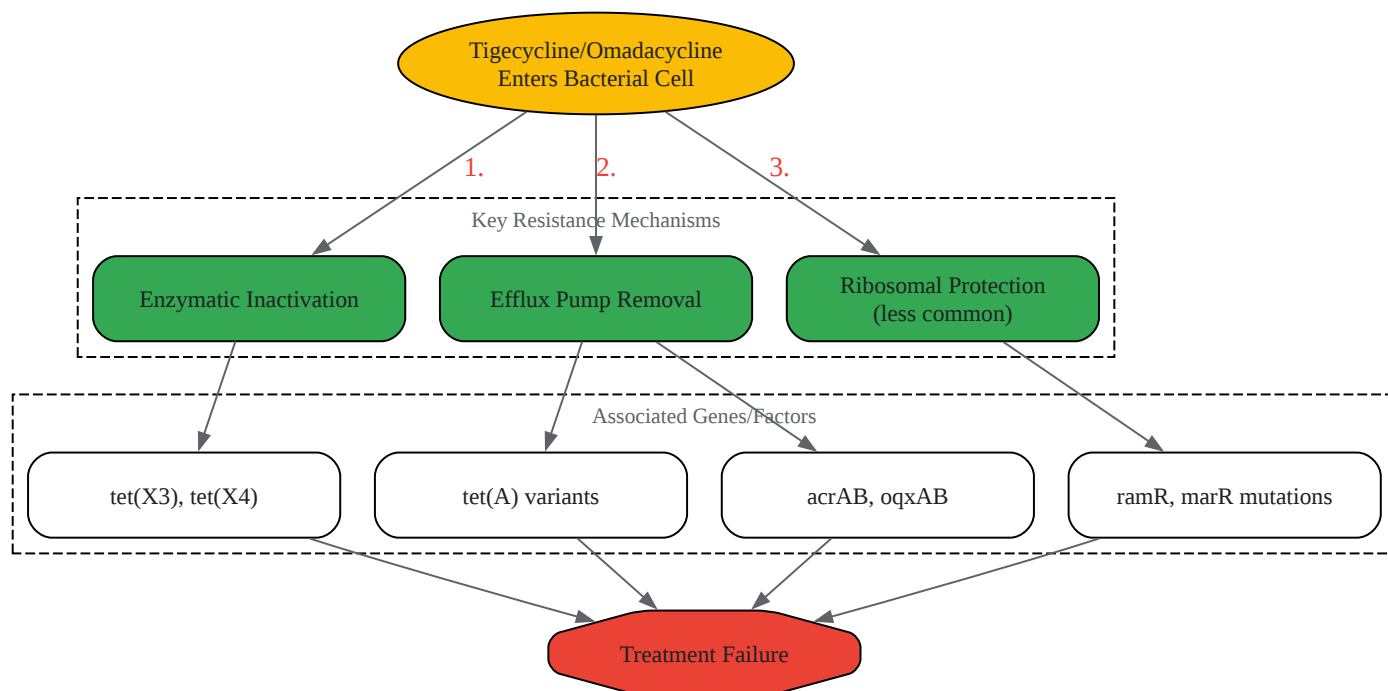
Tigecycline/Omadacycline Enters Bacterial Cell

1.

2.

3.

Key Resistance Mechanisms

Enzymatic Inactivation

Efflux Pump Removal

Ribosomal Protection (less common)

Associated Genes/Factors

tet(X3), tet(X4)

tet(A) variants

acrAB, oqxAB

ramR, marR mutations

Treatment Failure